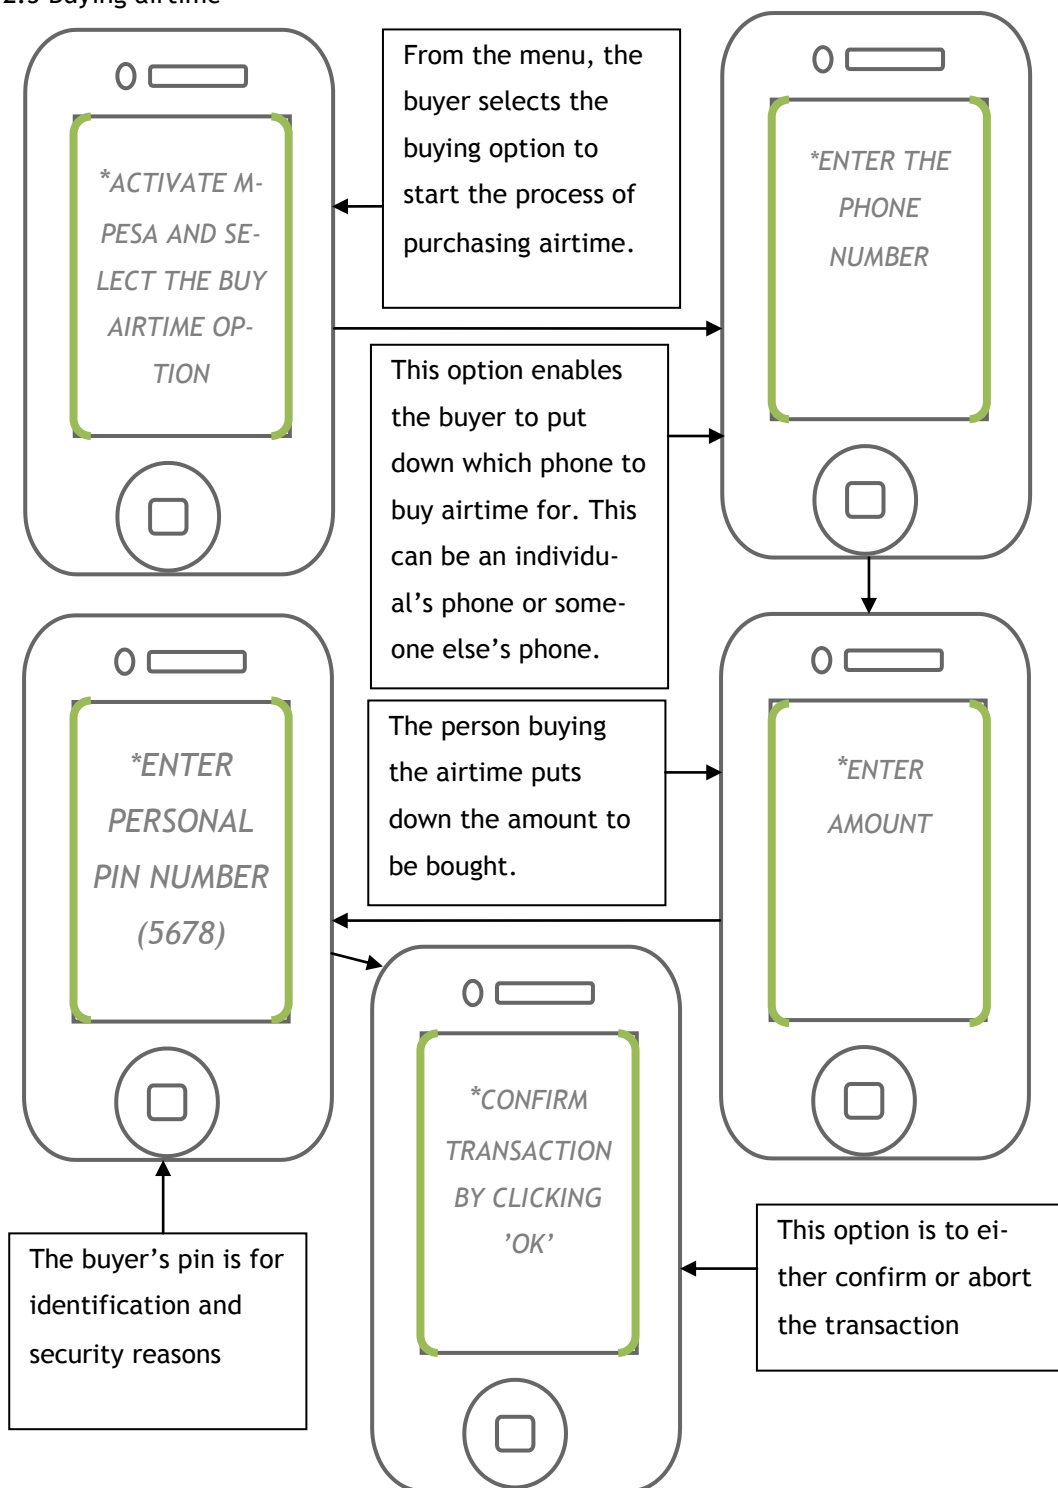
2.3 Buying airtime

*ACTIVATE M-PESA AND SELECT THE BUY AIRTIME OPTION

From the menu, the buyer selects the buying option to start the process of purchasing airtime.

*ENTER THE PHONE NUMBER

This option enables the buyer to put down which phone to buy airtime for. This can be an individual's phone or someone else's phone.

*ENTER PERSONAL PIN NUMBER (5678)

The person buying the airtime puts down the amount to be bought.

*ENTER AMOUNT

*CONFIRM TRANSACTION BY CLICKING 'OK'

The buyer's pin is for identification and security reasons

This option is to either confirm or abort the transaction